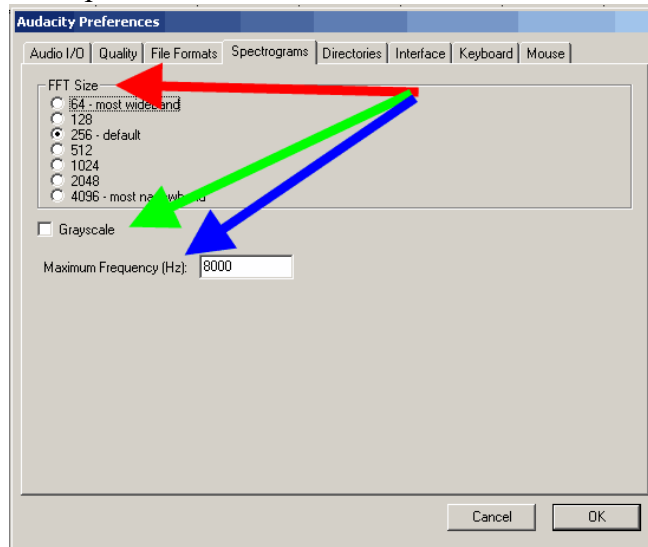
Audacity Preferences

Audio I/O | Quality | File Formats | Spectrograms | Directories | Interface | Keyboard | Mouse

FFT Size
64 - most wideband
128
256 - default
512
1024
2048
4096 - most na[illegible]wband

Grayscale

Maximum Frequency (Hz): 8000

Cancel
OK